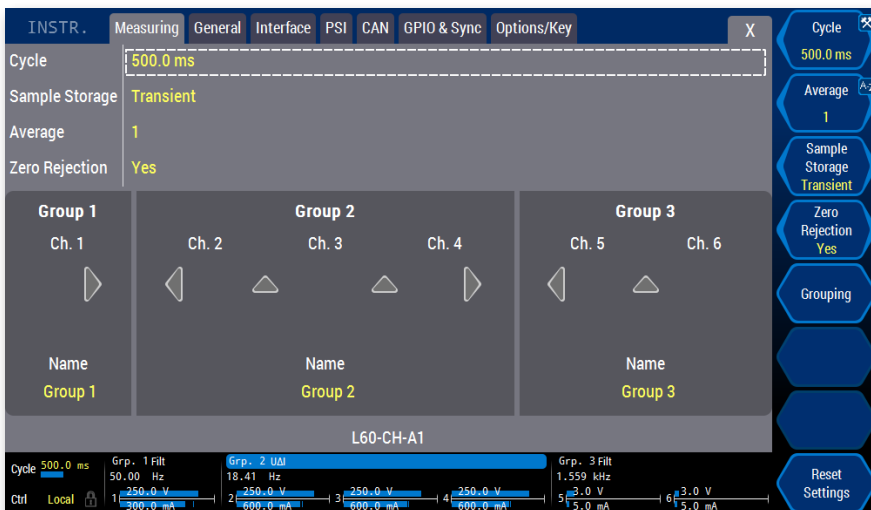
INSTR. Measuring General Interface PSI CAN GPIO & Sync Options/Key X

Cycle 500.0 ms
Sample Storage Transient
Average 1
Zero Rejection Yes

Group 1
Ch. 1
Name
Group 1

Group 2
Ch. 2 Ch. 3 Ch. 4
Name
Group 2

Group 3
Ch. 5 Ch. 6
Name
Group 3

L60-CH-A1

Cycle 500.0 ms
Ctrl Local

Grp. 1 Filt
50.00 Hz
1 250.0 V
300.0 mA

Grp. 2 UΔI
18.41 Hz
2 250.0 V
600.0 mA
3 250.0 V
600.0 mA
4 250.0 V
600.0 mA

Grp. 3 Filt
1.559 kHz
5 3.0 V
5.0 mA
6 3.0 V
5.0 mA

Cycle
500.0 ms

Average
1

Sample
Storage
Transient

Zero
Rejection
Yes

Grouping

Reset
Settings